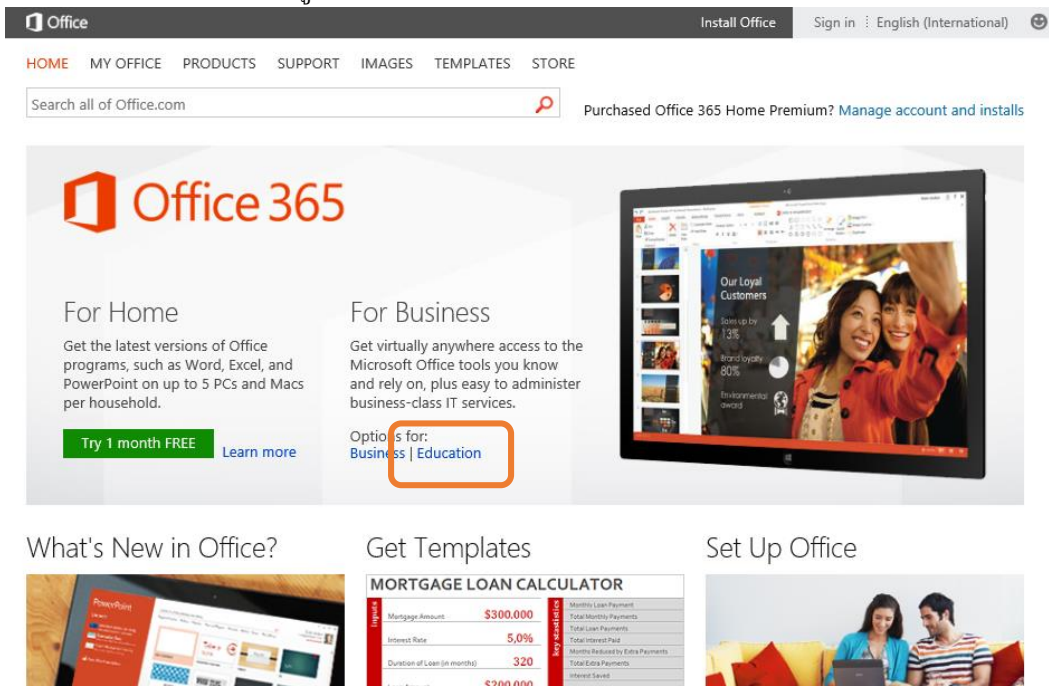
Office

Install Office

Sign in English (International)

HOME MY OFFICE PRODUCTS SUPPORT IMAGES TEMPLATES STORE

Search all of Office.com

Purchased Office 365 Home Premium? Manage account and installs

Office 365

For Home

Get the latest versions of Office programs, such as Word, Excel, and PowerPoint on up to 5 PCs and Macs per household.

Try 1 month FREE

Learn more

For Business

Get virtually anywhere access to the Microsoft Office tools you know and rely on, plus easy to administer business-class IT services.

Options for:
Business | Education

Our Loyal Customers

Sales up by 13%

Brand loyalty 80%

Environmental award

What's New in Office?

PowerPoint

Get Templates

MORTGAGE LOAN CALCULATOR

inputs

Mortgage Amount $300.000

Interest Rate 5,0%

Duration of Loan (in months) 320

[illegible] $200.000

key statistics

Monthly Loan Payment

Total Monthly Payments

Total Loan Payments

Total Interest Paid

Months Reduced by Extra Payments

Total Extra Payments

Interest Saved

Set Up Office